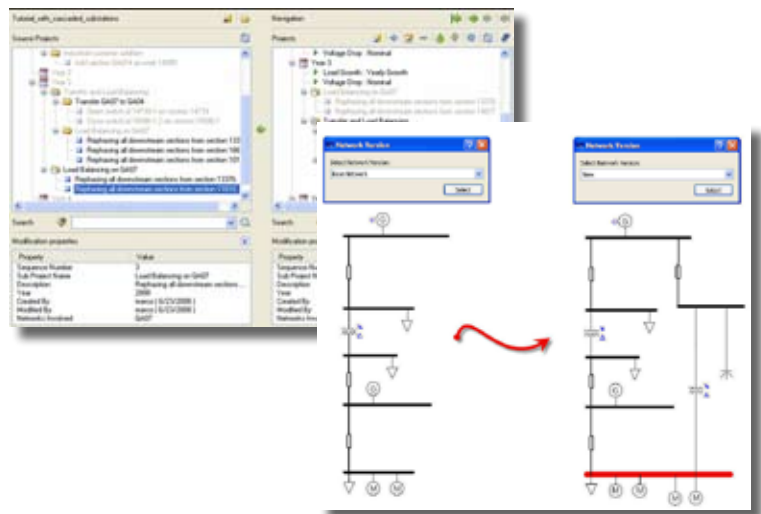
Tutorial_with_cascaded_substations

Source Projects

Year 2

Year 3

Transfer and Load Balancing

Transfer GA07 to GA04

Load Balancing on GA07

Rephasing all downstream sections from section 133

Rephasing all downstream sections from section 166

Rephasing all downstream sections from section 101

Load Balancing on GA07

Rephasing all downstream sections from section 13335

Rephasing all downstream sections from section 11655

Search

Modification properties

| Property | Value |
|---|---|
| Sequence Number | 3 |
| Sub Project Name | Load Balancing on GA07 |
| Description | Rephasing all downstream sections... |
| Year | 2008 |
| Created By | marco ( 6/23/2008 ) |
| Modified By | marco ( 6/23/2008 ) |
| Networks Involved | GA07 |

Navigation

Projects

Voltage Drop : Nominal

Year 3

Load Growth : Yearly Growth

Voltage Drop : Nominal

Load Balancing on GA07

Transfer and Load Balancing

Search

Modification properties

Property

Sequence Nu

Sub Project Na

Description

Year

Created By

Modified By

Networks Involved

Network Version

Select Network Version

Base Network

Select

Network Version

Select Network Version

New

Select

G

M

M

G

G

M

M

M

M